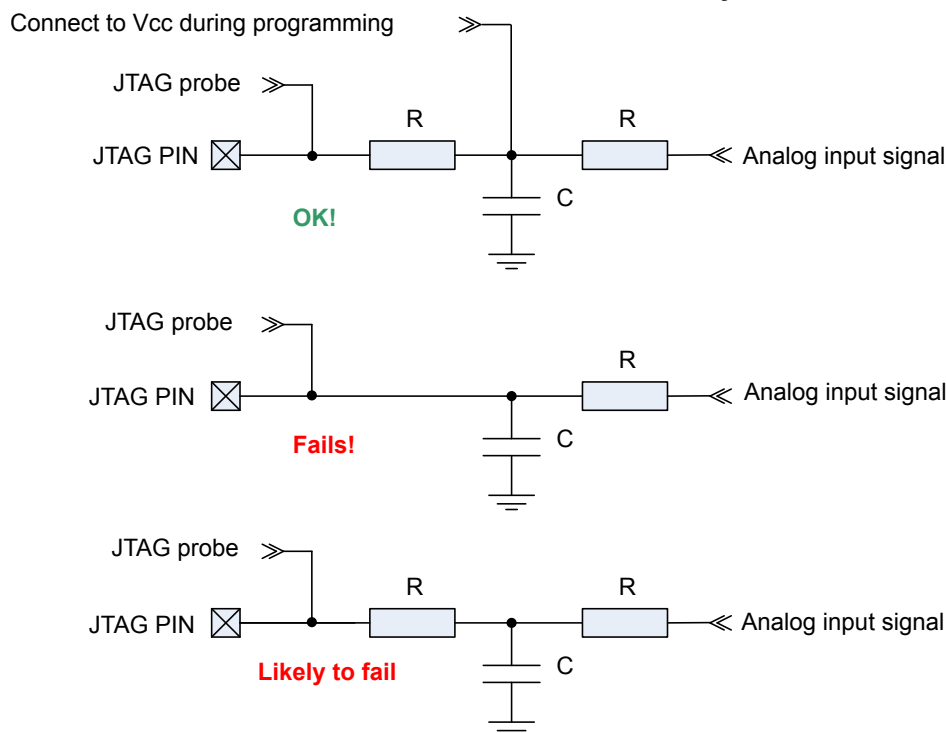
Connect to Vcc during programming

JTAG probe

R

R

JTAG PIN

Analog input signal

C

OK!

JTAG probe

R

JTAG PIN

Analog input signal

C

Fails!

JTAG probe

R

R

JTAG PIN

Analog input signal

C

Likely to fail